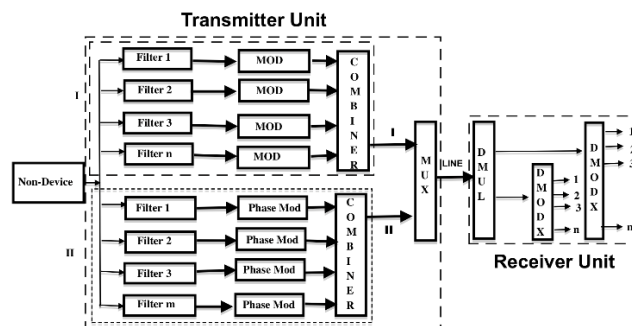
Transmitter Unit

I

Filter 1
MOD
Filter 2
MOD
Filter 3
MOD
Filter n
MOD

COMBINER

I

Non-Device

II

Filter 1
Phase Mod
Filter 2
Phase Mod
Filter 3
Phase Mod
Filter m
Phase Mod

COMBINER

II

MUX

LINE

DMUL

DMODX
1
2
3
n

DMODX
1
2
3
n

Receiver Unit